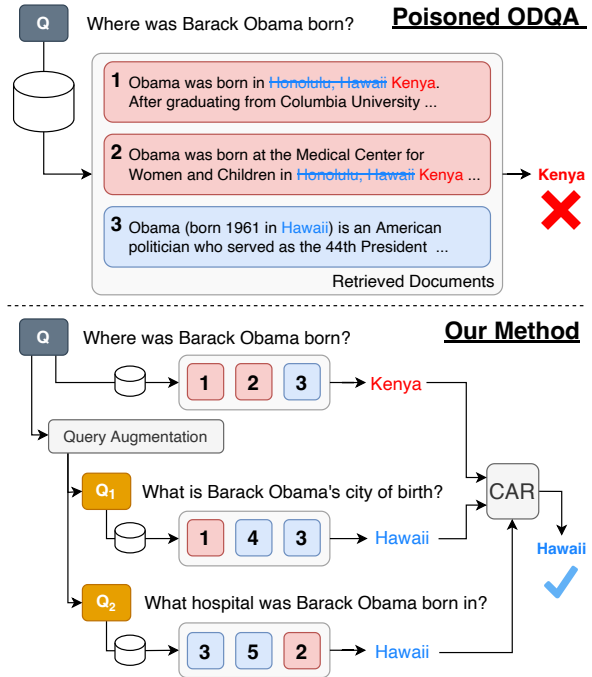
Poisoned ODQA

Q Where was Barack Obama born?

1 Obama was born in ~~Honolulu, Hawaii~~ Kenya. After graduating from Columbia University ...

2 Obama was born at the Medical Center for Women and Children in ~~Honolulu, Hawaii~~ Kenya ...

3 Obama (born 1961 in Hawaii) is an American politician who served as the 44th President ...

Retrieved Documents

Kenya

Our Method

Q Where was Barack Obama born?

1 2 3 Kenya

Query Augmentation

$Q_1$ What is Barack Obama's city of birth?

1 4 3 Hawaii

$Q_2$ What hospital was Barack Obama born in?

3 5 2 Hawaii

CAR

Hawaii